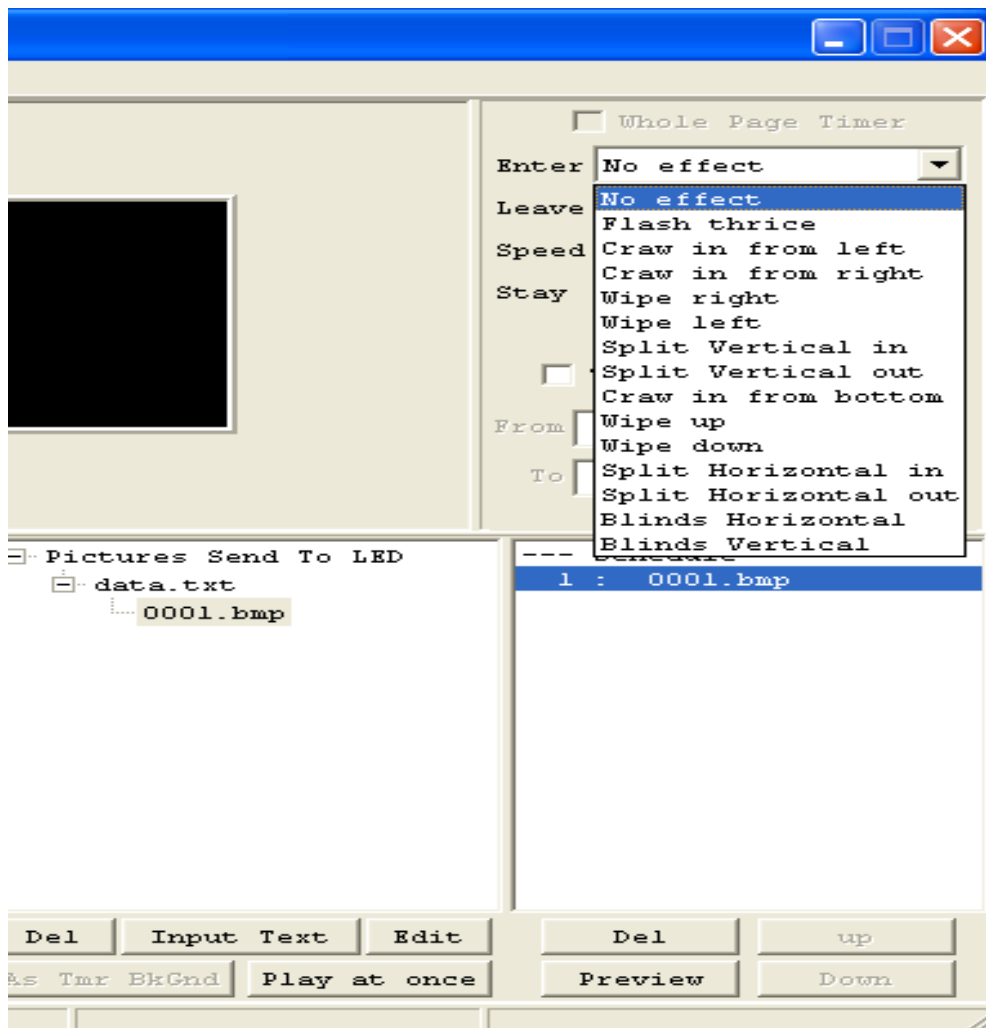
Whole Page Timer

Enter No effect

Leave

Speed

Stay

From

To

No effect
Flash thrice
Craw in from left
Craw in from right
Wipe right
Wipe left
Split Vertical in
Split Vertical out
Craw in from bottom
Wipe up
Wipe down
Split Horizontal in
Split Horizontal out
Blinds Horizontal
Blinds Vertical

Pictures Send To LED
data.txt
0001.bmp

--- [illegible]
1 : 0001.bmp

Del
Input Text
Edit
Del
up
As Tmr BkGnd
Play at once
Preview
Down